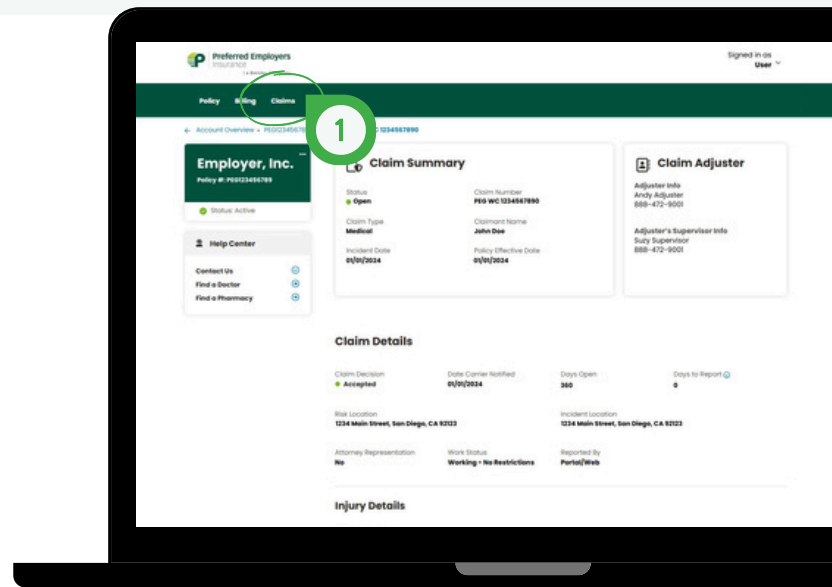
Preferred Employers Insurance

Signed in as User

Policy Billing Claims

1

← Account Overview • PEG12345678 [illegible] C 1234567890

Employer, Inc.
Policy #: PEG123456789

Status: Active

Help Center

Contact Us
Find a Doctor
Find a Pharmacy

Claim Summary

Status
Open

Claim Number
PEG WC 1234567890

Claim Type
Medical

Claimant Name
John Doe

Incident Date
01/01/2024

Policy Effective Date
01/01/2024

Claim Adjuster

Adjuster Info
Andy Adjuster
888-472-9001

Adjuster's Supervisor Info
Suzy Supervisor
888-472-9001

Claim Details

Claim Decision
Accepted

Date Carrier Notified
01/01/2024

Days Open
360

Days to Report
0

Risk Location
1234 Main Street, San Diego, CA 92123

Incident Location
1234 Main Street, San Diego, CA 92123

Attorney Representation
No

Work Status
Working - No Restrictions

Reported By
Portal/Web

Injury Details